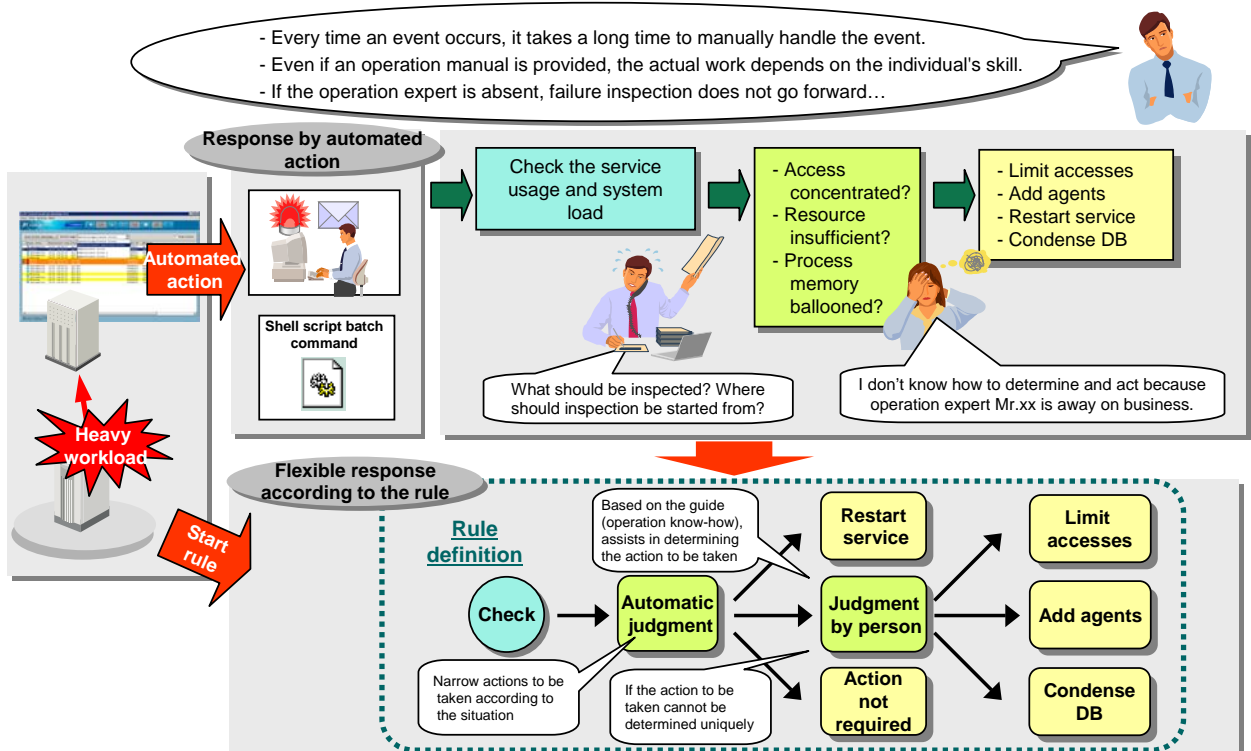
- Every time an event occurs, it takes a long time to manually handle the event.
- Even if an operation manual is provided, the actual work depends on the individual's skill.
- If the operation expert is absent, failure inspection does not go forward…

Response by automated action

Automated action

Shell script batch command

Heavy workload

Check the service usage and system load

- Access concentrated?
- Resource insufficient?
- Process memory ballooned?

- Limit accesses
- Add agents
- Restart service
- Condense DB

What should be inspected? Where should inspection be started from?

I don't know how to determine and act because operation expert Mr.xx is away on business.

Flexible response according to the rule

Start rule

Rule definition

Based on the guide (operation know-how), assists in determining the action to be taken

Check

Automatic judgment

Restart service

Judgment by person

Action not required

Limit accesses

Add agents

Condense DB

Narrow actions to be taken according to the situation

If the action to be taken cannot be determined uniquely